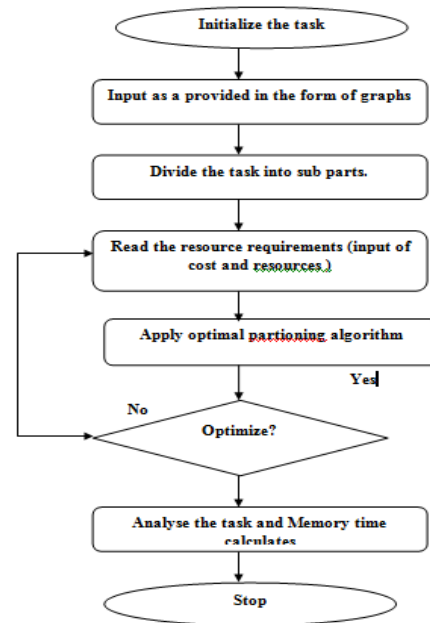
Initialize the task

Input as a provided in the form of graphs

Divide the task into sub parts.

Read the resource requirements (input of cost and resources.)

Apply optimal partioning algorithm

Yes

No

Optimize?

Analyse the task and Memory time calculates

Stop